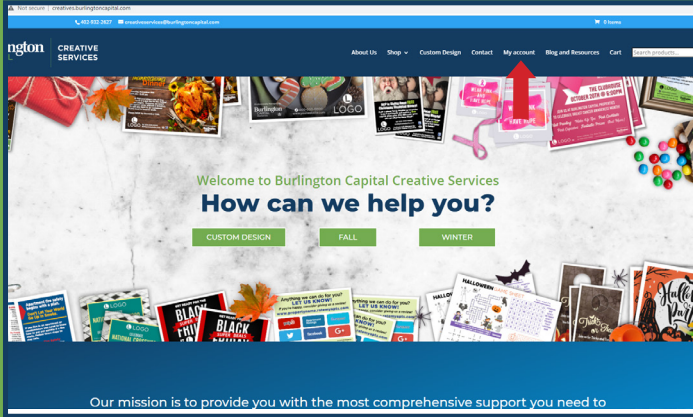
Not secure | creatives.burlingtoncapital.com

402-932-3627 creativeservices@burlingtoncapital.com 0 items

ngton CREATIVE SERVICES

About Us Shop Custom Design Contact My account Blog and Resources Cart Search products...

Welcome to Burlington Capital Creative Services

How can we help you?

CUSTOM DESIGN FALL WINTER

LOGO

BLACK FRIDAY

Anything we can do for you? LET US KNOW!

HALLOWEEN

Our mission is to provide you with the most comprehensive support you need to